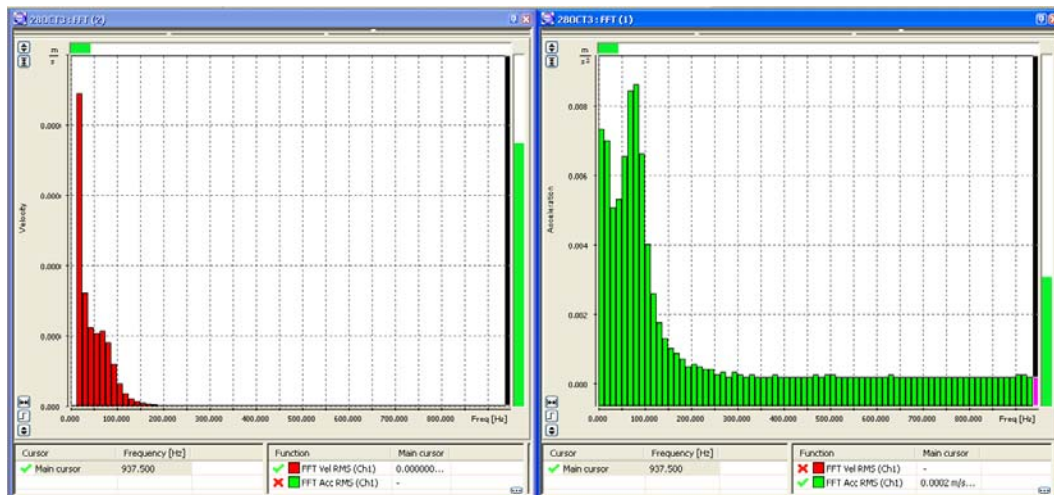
280CT3 : FFT (2)

$\frac{m}{s}$

Velocity

0.000
0.000
0.000
0.000
0.000

0.000 100.000 200.000 300.000 400.000 500.000 600.000 700.000 800.000 900.000 Freq [Hz]

| Cursor | Frequency [Hz] |
|---|---|
| Main cursor | 937.500 |

| Function | Main cursor |
|---|---|
| FFT Vel RMS (Ch1) | 0.000000... |
| FFT Acc RMS (Ch1) | - |

280CT3 : FFT (1)

$\frac{m}{s^2}$

Acceleration

0.008
0.006
0.004
0.002
0.000

0.000 100.000 200.000 300.000 400.000 500.000 600.000 700.000 800.000 900.000 Freq [Hz]

| Cursor | Frequency [Hz] |
|---|---|
| Main cursor | 937.500 |

| Function | Main cursor |
|---|---|
| FFT Vel RMS (Ch1) | - |
| FFT Acc RMS (Ch1) | 0.0002 m/s... |